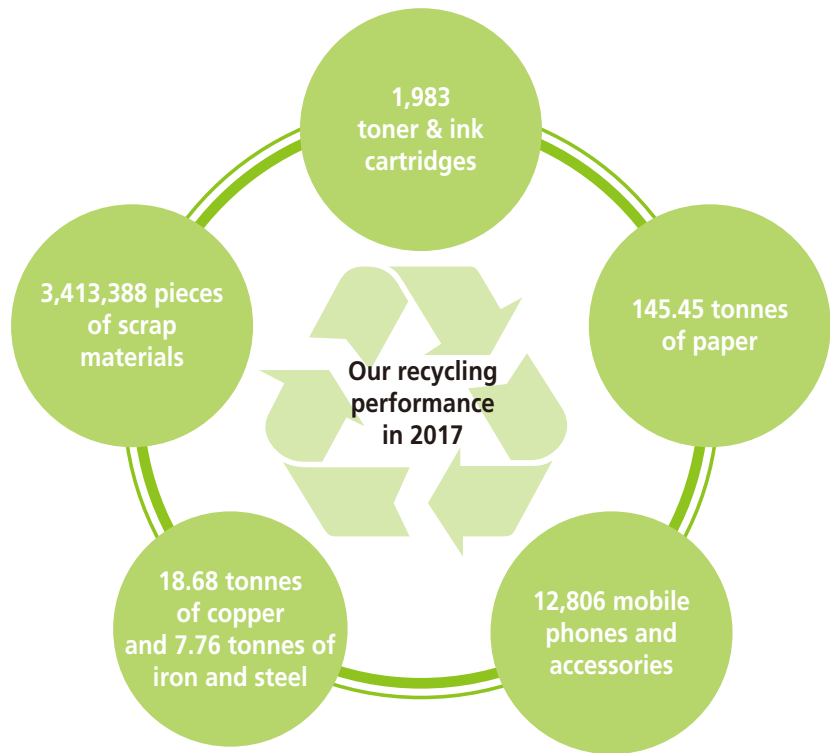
Our recycling performance in 2017

1,983 toner & ink cartridges

145.45 tonnes of paper

12,806 mobile phones and accessories

18.68 tonnes of copper and 7.76 tonnes of iron and steel

3,413,388 pieces of scrap materials